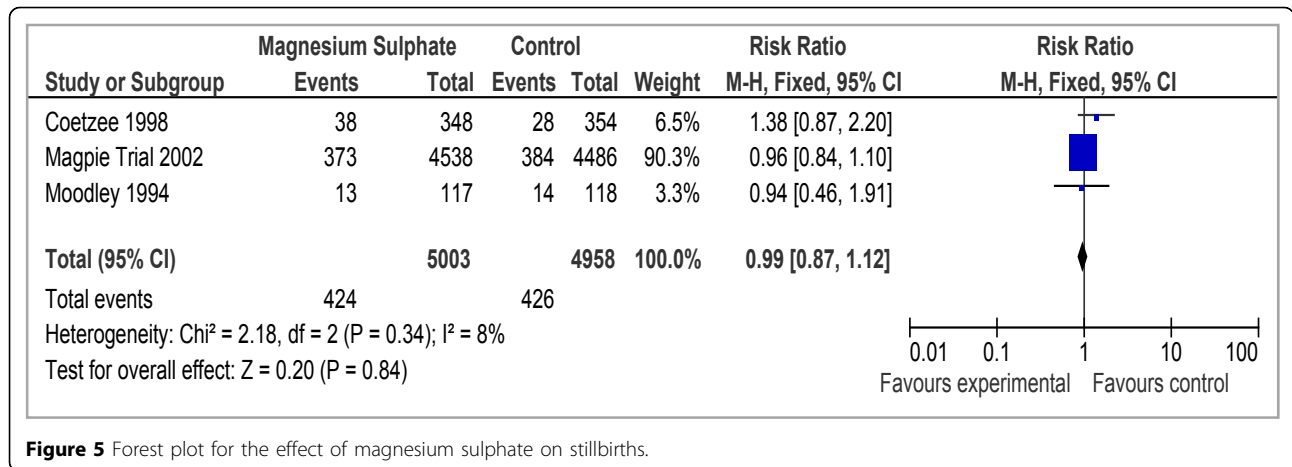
| Study or Subgroup | Magnesium Sulphate Events | Magnesium Sulphate Total | Control Events | Control Total | Weight | Risk Ratio M-H, Fixed, 95% CI |
|---|---|---|---|---|---|---|
| Coetzee 1998 | 38 | 348 | 28 | 354 | 6.5% | 1.38 [0.87, 2.20] |
| Magpie Trial 2002 | 373 | 4538 | 384 | 4486 | 90.3% | 0.96 [0.84, 1.10] |
| Moodley 1994 | 13 | 117 | 14 | 118 | 3.3% | 0.94 [0.46, 1.91] |
| **Total (95% CI)** | | **5003** | | **4958** | **100.0%** | **0.99 [0.87, 1.12]** |
| Total events | 424 | | 426 | | | |

Heterogeneity: Chi² = 2.18, df = 2 (P = 0.34); I² = 8%
Test for overall effect: Z = 0.20 (P = 0.84)

Risk Ratio
M-H, Fixed, 95% CI

0.01 0.1 1 10 100
Favours experimental Favours control

**Figure 5** Forest plot for the effect of magnesium sulphate on stillbirths.